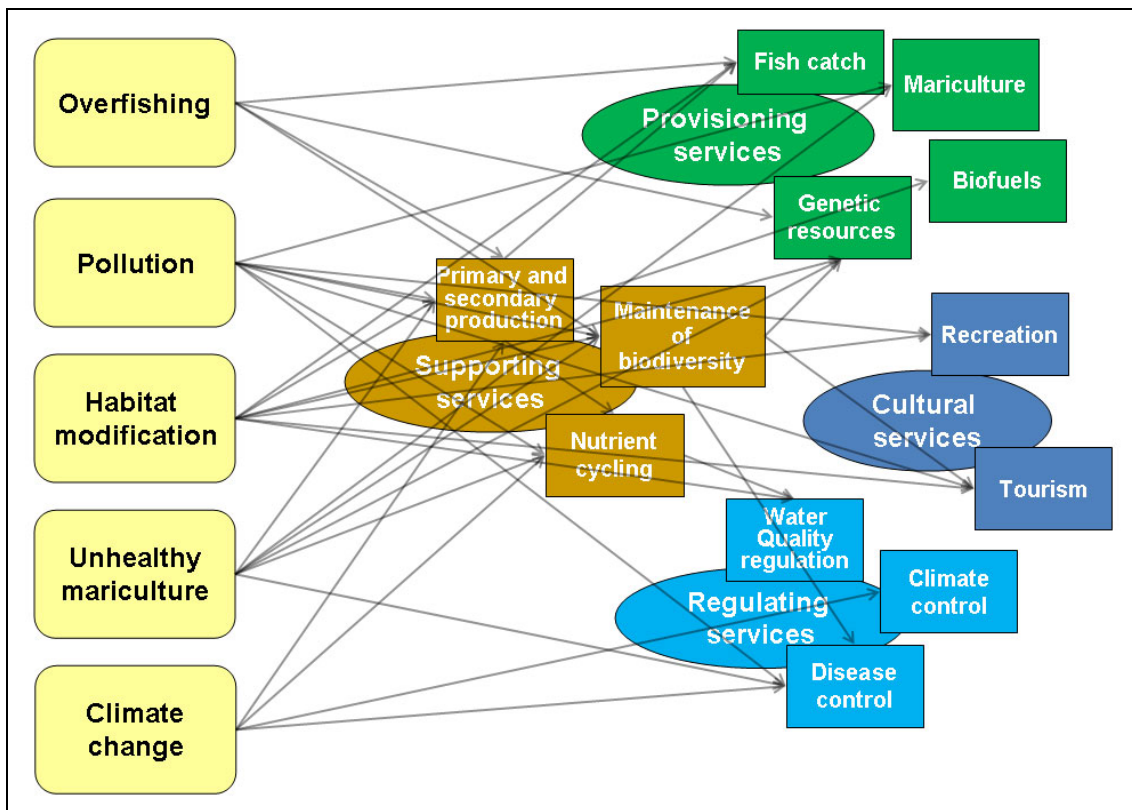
Overfishing

Pollution

Habitat modification

Unhealthy mariculture

Climate change

Fish catch

Mariculture

Provisioning services

Biofuels

Genetic resources

Primary and secondary production

Maintenance of biodiversity

Supporting services

Nutrient cycling

Recreation

Cultural services

Tourism

Water Quality regulation

Climate control

Regulating services

Disease control